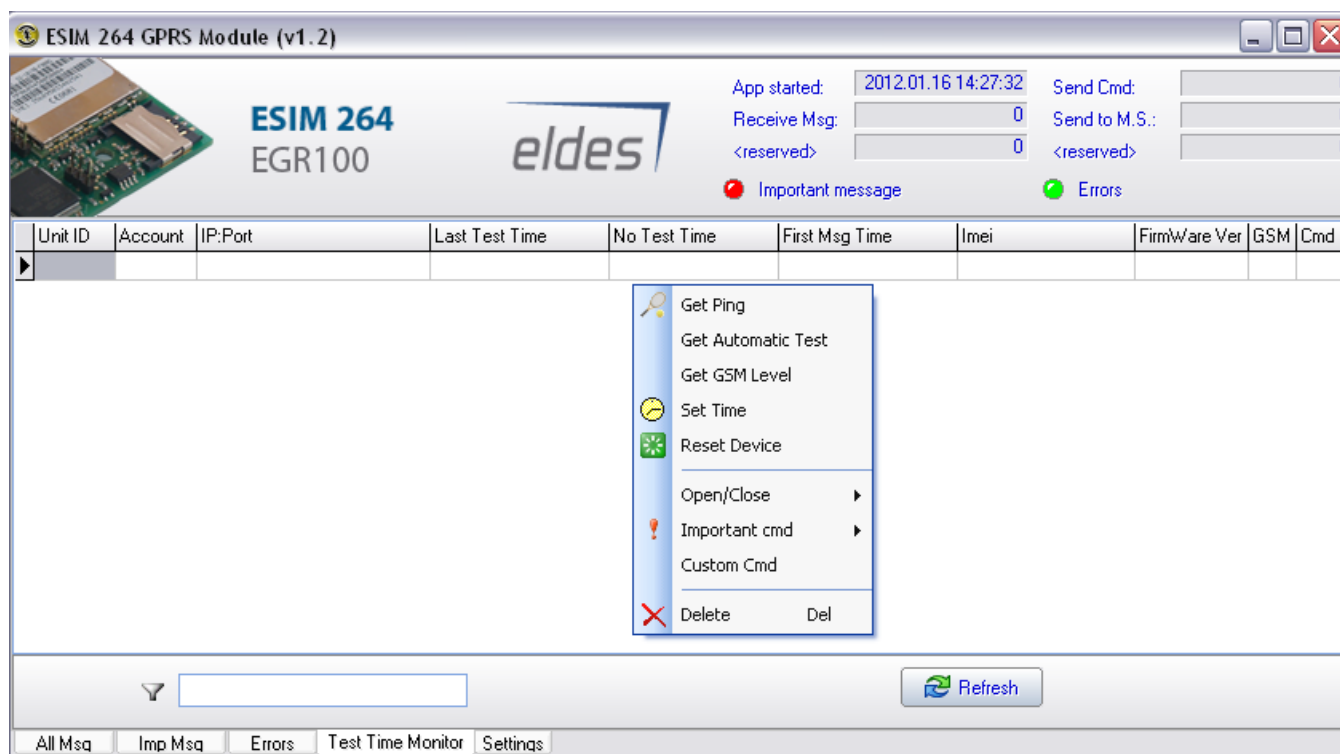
ESIM 264 GPRS Module (v1.2)

ESIM 264
EGR100

eldes

App started: 2012.01.16 14:27:32
Receive Msg: 0
<reserved> 0
Send Cmd:
Send to M.S.:
<reserved>
Important message
Errors

| Unit ID | Account | IP:Port | Last Test Time | No Test Time | First Msg Time | Imei | FirmWare Ver | GSM | Cmd |
|---|---|---|---|---|---|---|---|---|---|
| | | | | | | | | | |

Get Ping
Get Automatic Test
Get GSM Level
Set Time
Reset Device
Open/Close
Important cmd
Custom Cmd
Delete Del

Refresh

All Msg
Imp Msg
Errors
Test Time Monitor
Settings